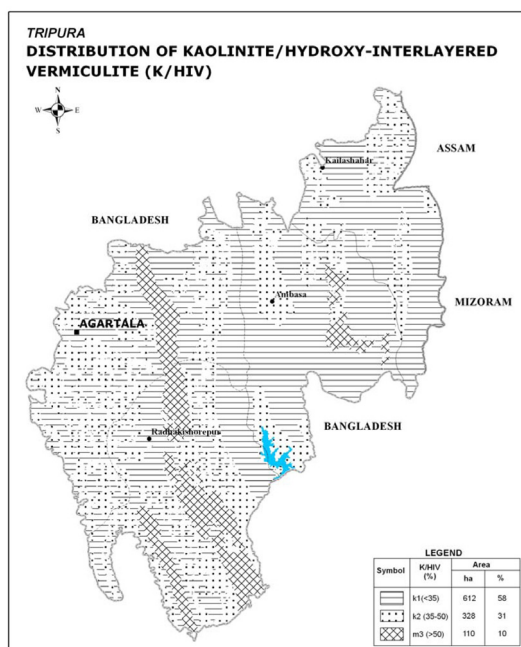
TRIPURA
DISTRIBUTION OF KAOLINITE/HYDROXY-INTERLAYERED VERMICULITE (K/HIV)

N
W E
S

Kailashahar
ASSAM
BANGLADESH
Ambasa
MIZORAM
AGARTALA
Radhakishorepur
BANGLADESH

LEGEND

| Symbol | K/HIV (%) | Area ha | Area % |
|---|---|---|---|
| | k1(<35) | 612 | 58 |
| | k2 (35-50) | 328 | 31 |
| | m3 (>50) | 110 | 10 |